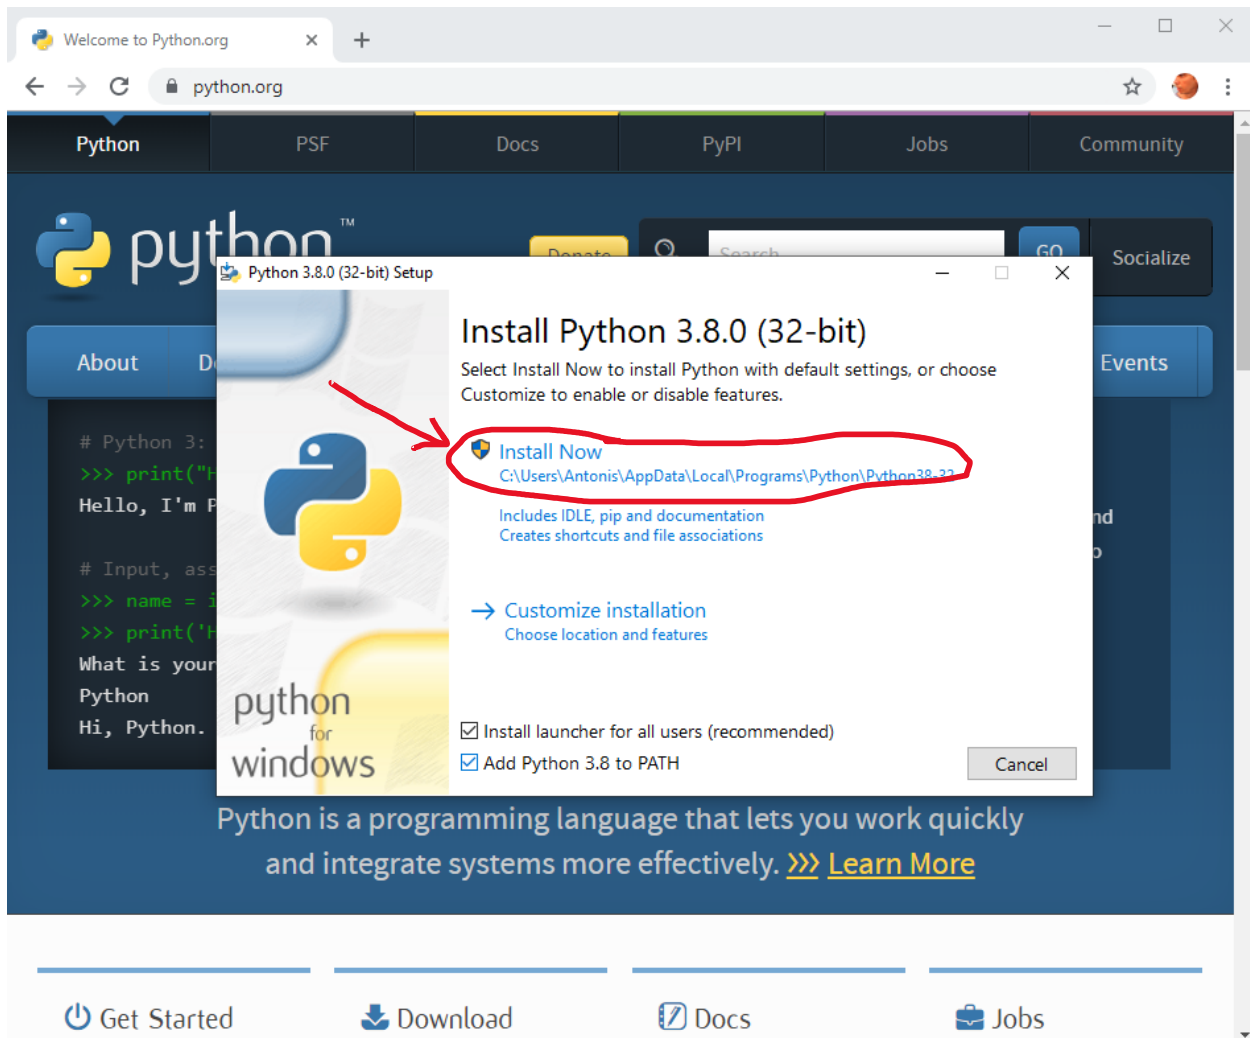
Welcome to Python.org

python.org

Python PSF Docs PyPI Jobs Community

python™

Donate

Search

GO

Socialize

About D

Events

# Python 3:
>>> print("H
Hello, I'm P

# Input, ass
>>> name = i
>>> print('H
What is your
Python
Hi, Python.

nd
o

Python 3.8.0 (32-bit) Setup

Install Python 3.8.0 (32-bit)

Select Install Now to install Python with default settings, or choose Customize to enable or disable features.

Install Now
C:\Users\Antonis\AppData\Local\Programs\Python\Python38-32

Includes IDLE, pip and documentation
Creates shortcuts and file associations

Customize installation
Choose location and features

python
for
windows

Install launcher for all users (recommended)
Add Python 3.8 to PATH

Cancel

Python is a programming language that lets you work quickly and integrate systems more effectively. >>> Learn More

Get Started Download Docs Jobs